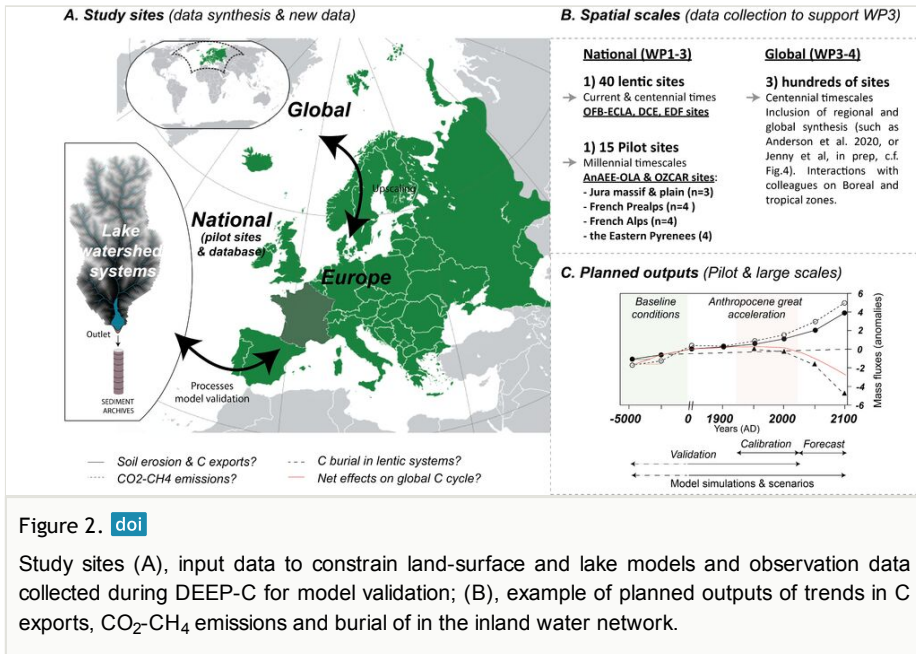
A. Study sites (data synthesis & new data)

Global

Upscaling

National (pilot sites & database)

Europe

Lake watershed systems

Outlet

SEDIMENT ARCHIVES

Processes model validation

B. Spatial scales (data collection to support WP3)

National (WP1-3)

1) 40 lentic sites
→ Current & centennial times
OFB-ECLA, DCE, EDF sites

1) 15 Pilot sites
→ Millennial timescales
AnAEE-OLA & OZCAR sites:
- Jura massif & plain (n=3)
- French Prealps (n=4 )
- French Alps (n=4)
- the Eastern Pyrenees (4)

Global (WP3-4)

3) hundreds of sites
→ Centennial timescales
Inclusion of regional and global synthesis (such as Anderson et al. 2020, or Jenny et al, in prep, c.f. Fig.4). Interactions with colleagues on Boreal and tropical zones.

C. Planned outputs (Pilot & large scales)

Baseline conditions

Anthropocene great acceleration

Mass fluxes (anomalies)

6
4
2
0
-2
-4
-6

-5000 0 1900 2000 2100
Years (AD)

Validation

Calibration

Forecast

Model simulations & scenarios

Soil erosion & C exports?
CO2-CH4 emissions?
C burial in lentic systems?
Net effects on global C cycle?

Figure 2. doi

Study sites (A), input data to constrain land-surface and lake models and observation data collected during DEEP-C for model validation; (B), example of planned outputs of trends in C exports, $CO_2$-$CH_4$ emissions and burial of in the inland water network.